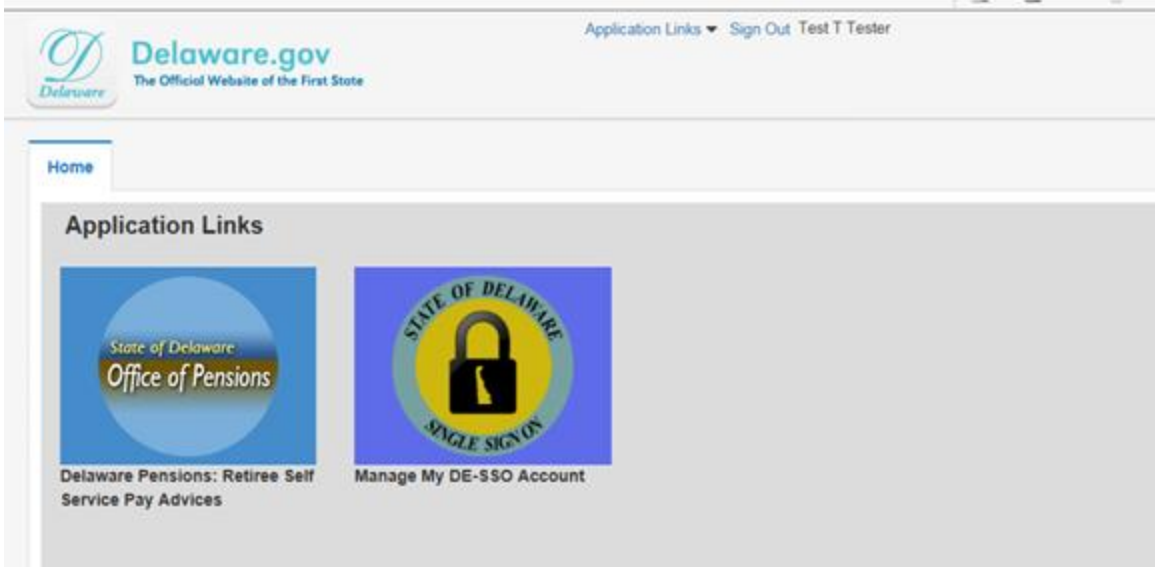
Delaware

Delaware.gov
The Official Website of the First State

Application Links ▾ Sign Out Test T Tester

Home

Application Links

State of Delaware
Office of Pensions

Delaware Pensions: Retiree Self Service Pay Advices

STATE OF DELAWARE
SINGLE SIGN ON

Manage My DE-SSO Account